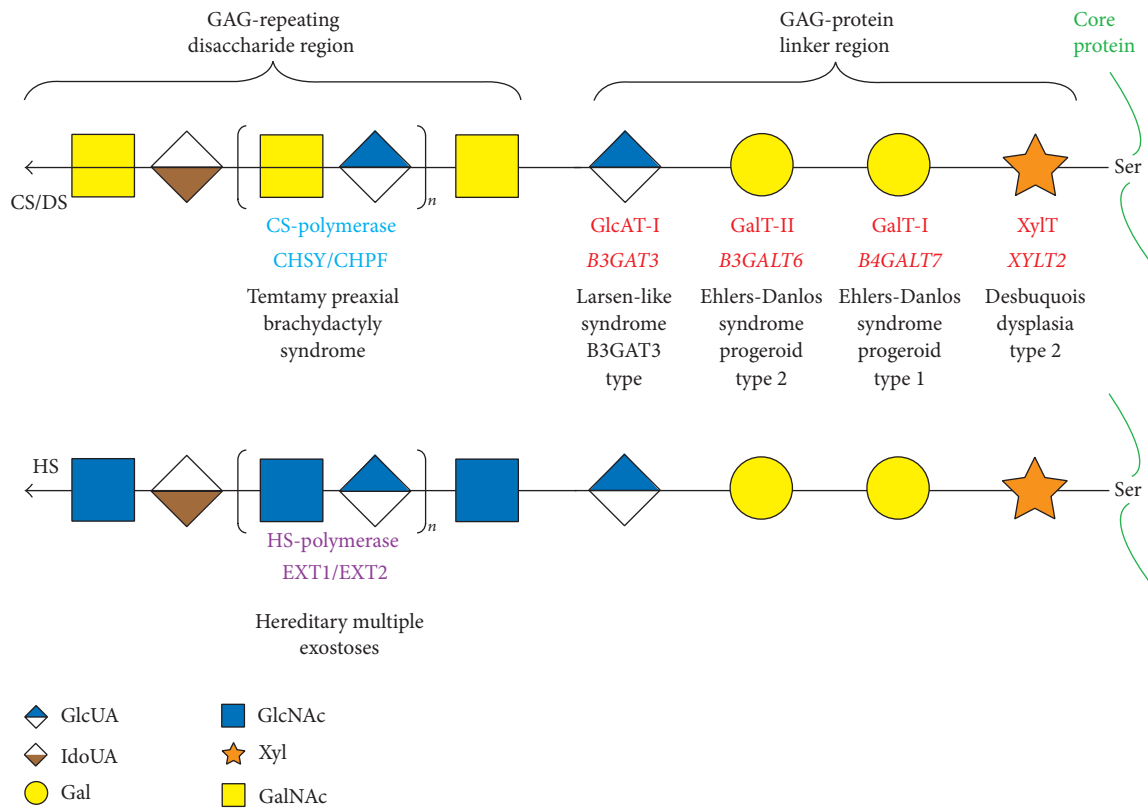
GAG-repeating disaccharide region

GAG-protein linker region

Core protein

CS/DS

$n$

Ser

CS-polymerase

CHSY/CHPF

Temtamy preaxial brachydactyly syndrome

GlcAT-I

*B3GAT3*

Larsen-like syndrome B3GAT3 type

GalT-II

*B3GALT6*

Ehlers-Danlos syndrome progeroid type 2

GalT-I

*B4GALT7*

Ehlers-Danlos syndrome progeroid type 1

XylT

*XYLT2*

Desbuquois dysplasia type 2

HS

$n$

Ser

HS-polymerase

EXT1/EXT2

Hereditary multiple exostoses

GlcUA

IdoUA

Gal

GlcNAc

Xyl

GalNAc